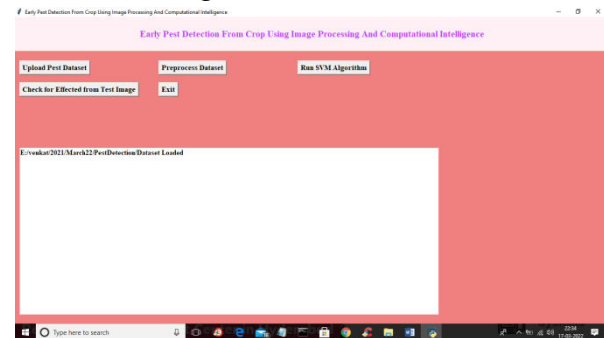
Early Pest Detection From Crop Using Image Processing And Computational Intelligence

Early Pest Detection From Crop Using Image Processing And Computational Intelligence

Upload Pest Dataset

Preprocess Dataset

Run SVM Algorithm

Check for Effected from Test Image

Exit

E:/venkat/2021/March22/PestDetection/Dataset Loaded

Type here to search

22:04
17-03-2022